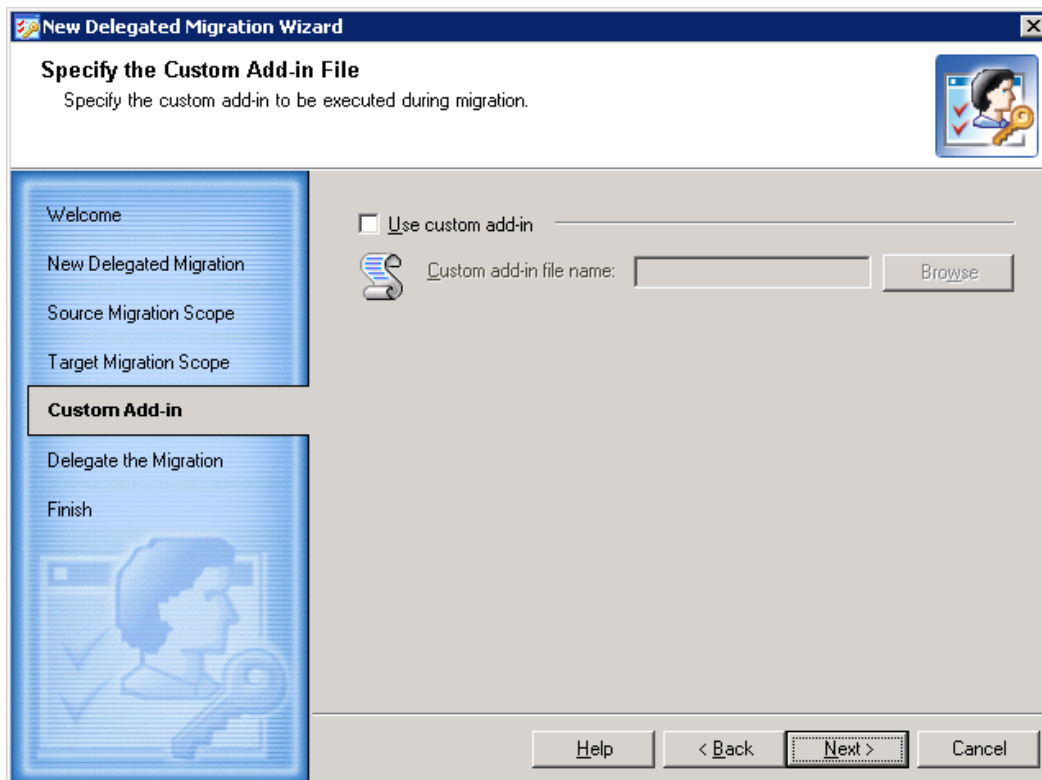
New Delegated Migration Wizard

Specify the Custom Add-in File

Specify the custom add-in to be executed during migration.

Welcome

New Delegated Migration

Source Migration Scope

Target Migration Scope

Custom Add-in

Delegate the Migration

Finish

Use custom add-in

Custom add-in file name:

Browse

Help

< Back

Next >

Cancel